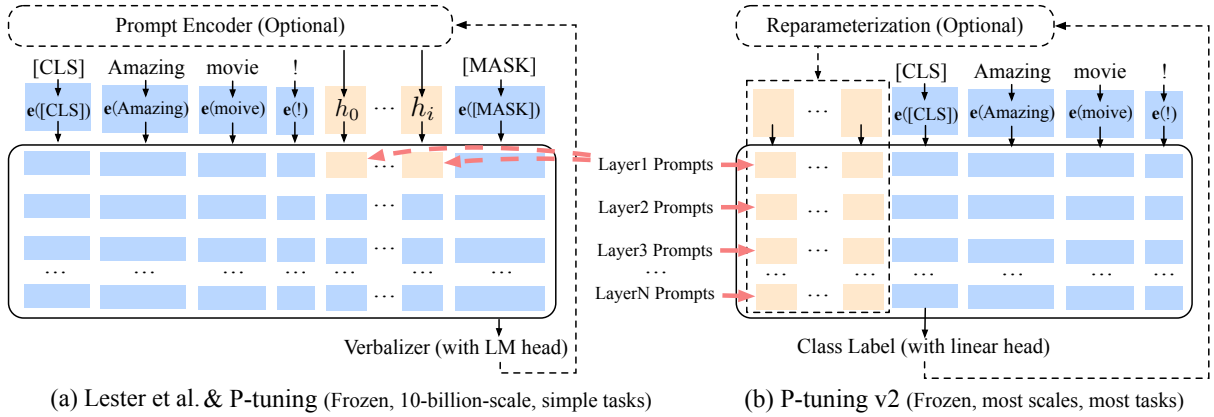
Prompt Encoder (Optional)

[CLS] Amazing movie ! [MASK]

e([CLS]) e(Amazing) e(moive) e(!) $h_0$ ... $h_i$ e([MASK])

... ... ... ... ... ... ... ...

Verbalizer (with LM head)

(a) Lester et al. & P-tuning (Frozen, 10-billion-scale, simple tasks)

Reparameterization (Optional)

[CLS] Amazing movie !

... e([CLS]) e(Amazing) e(moive) e(!)

Layer1 Prompts
Layer2 Prompts
Layer3 Prompts
...
LayerN Prompts

... ... ... ... ... ... ...

Class Label (with linear head)

(b) P-tuning v2 (Frozen, most scales, most tasks)